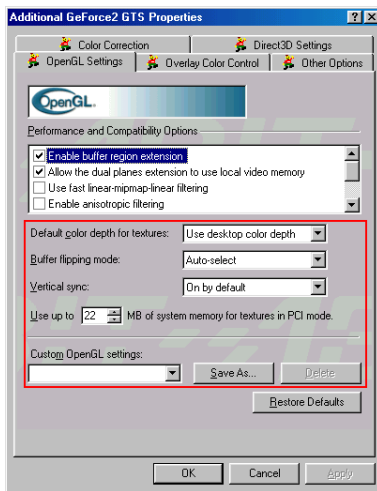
Additional GeForce2 GTS Properties

? X

Color Correction

Direct3D Settings

OpenGL Settings

Overlay Color Control

Other Options

OpenGL.

Performance and Compatibility Options

Enable buffer region extension

Allow the dual planes extension to use local video memory

Use fast linear-mipmap-linear filtering

Enable anisotropic filtering

Default color depth for textures: Use desktop color depth

Buffer flipping mode: Auto-select

Vertical sync: On by default

Use up to 22 MB of system memory for textures in PCI mode.

Custom OpenGL settings:

Save As...

Delete

Restore Defaults

OK

Cancel

Apply